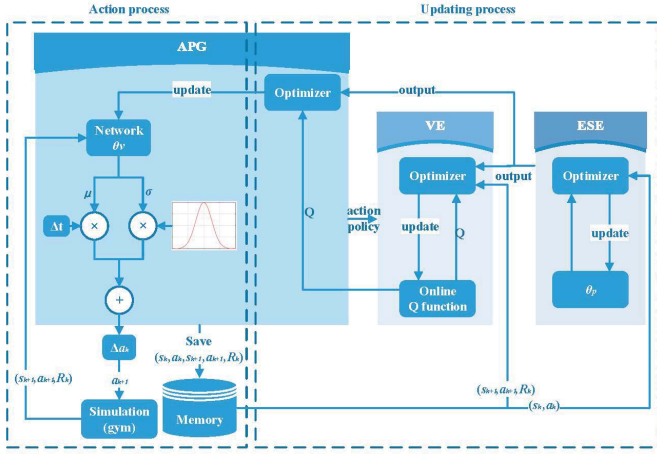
Action process

Updating process

APG

update

Optimizer

output

Network
$\theta_V$

VE

ESE

Optimizer

output

Optimizer

$\mu$

$\sigma$

Q

action policy

update

Q

update

$\Delta t$

$\times$

$\times$

+

Online
Q function

$\theta_p$

$\Delta a_k$

Save
$(s_k, a_k, s_{k+1}, a_{k+1}, R_k)$

$(s_{k+1}, a_{k+1}, R_k)$

$a_{k+1}$

Simulation
(gym)

Memory

$(s_{k+1}, a_{k+1}, R_k)$

$(s_k, a_k)$